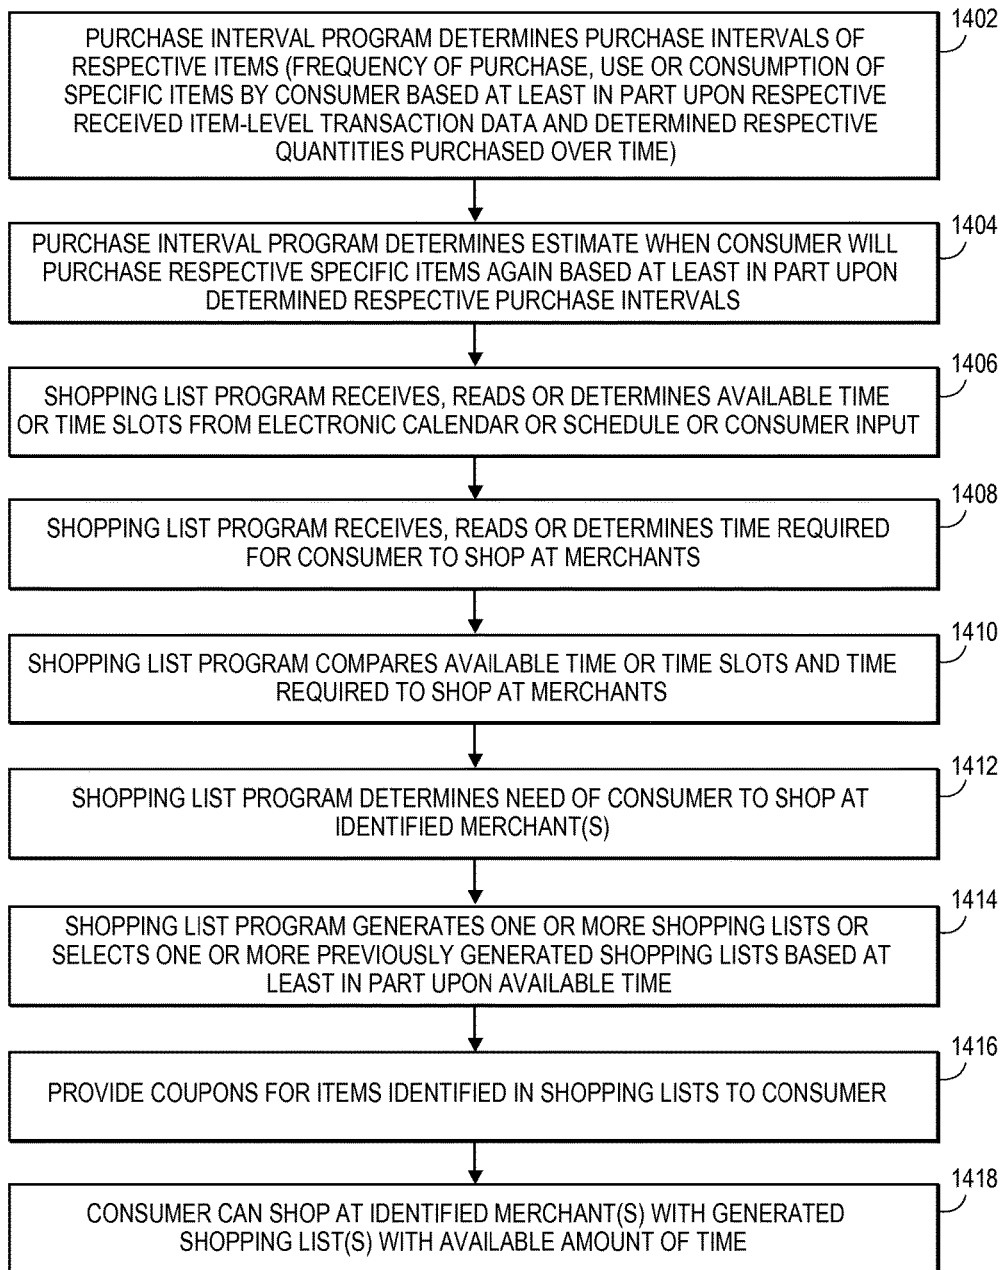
1402
PURCHASE INTERVAL PROGRAM DETERMINES PURCHASE INTERVALS OF RESPECTIVE ITEMS (FREQUENCY OF PURCHASE, USE OR CONSUMPTION OF SPECIFIC ITEMS BY CONSUMER BASED AT LEAST IN PART UPON RESPECTIVE RECEIVED ITEM-LEVEL TRANSACTION DATA AND DETERMINED RESPECTIVE QUANTITIES PURCHASED OVER TIME)

1404
PURCHASE INTERVAL PROGRAM DETERMINES ESTIMATE WHEN CONSUMER WILL PURCHASE RESPECTIVE SPECIFIC ITEMS AGAIN BASED AT LEAST IN PART UPON DETERMINED RESPECTIVE PURCHASE INTERVALS

1406
SHOPPING LIST PROGRAM RECEIVES, READS OR DETERMINES AVAILABLE TIME OR TIME SLOTS FROM ELECTRONIC CALENDAR OR SCHEDULE OR CONSUMER INPUT

1408
SHOPPING LIST PROGRAM RECEIVES, READS OR DETERMINES TIME REQUIRED FOR CONSUMER TO SHOP AT MERCHANTS

1410
SHOPPING LIST PROGRAM COMPARES AVAILABLE TIME OR TIME SLOTS AND TIME REQUIRED TO SHOP AT MERCHANTS

1412
SHOPPING LIST PROGRAM DETERMINES NEED OF CONSUMER TO SHOP AT IDENTIFIED MERCHANT(S)

1414
SHOPPING LIST PROGRAM GENERATES ONE OR MORE SHOPPING LISTS OR SELECTS ONE OR MORE PREVIOUSLY GENERATED SHOPPING LISTS BASED AT LEAST IN PART UPON AVAILABLE TIME

1416
PROVIDE COUPONS FOR ITEMS IDENTIFIED IN SHOPPING LISTS TO CONSUMER

1418
CONSUMER CAN SHOP AT IDENTIFIED MERCHANT(S) WITH GENERATED SHOPPING LIST(S) WITH AVAILABLE AMOUNT OF TIME